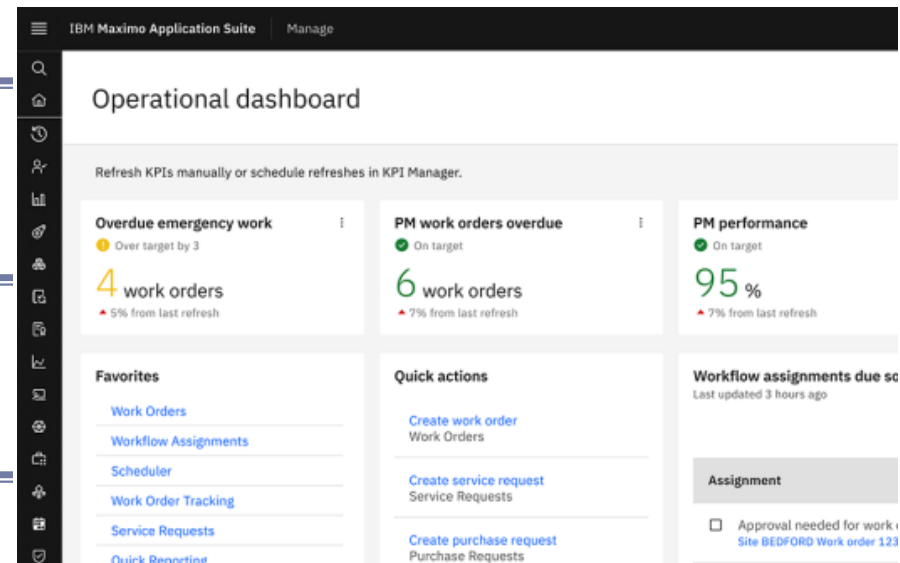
IBM Maximo Application Suite | Manage

Operational dashboard

Refresh KPIs manually or schedule refreshes in KPI Manager.

Overdue emergency work
Over target by 3
4 work orders
5% from last refresh

PM work orders overdue
On target
6 work orders
7% from last refresh

PM performance
On target
95 %
7% from last refresh

Favorites
Work Orders
Workflow Assignments
Scheduler
Work Order Tracking
Service Requests
Quick Reporting

Quick actions
Create work order
Work Orders
Create service request
Service Requests
Create purchase request
Purchase Requests

Workflow assignments due so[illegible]
Last updated 3 hours ago

Assignment
Approval needed for work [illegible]
Site BEDFORD Work order 123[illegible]